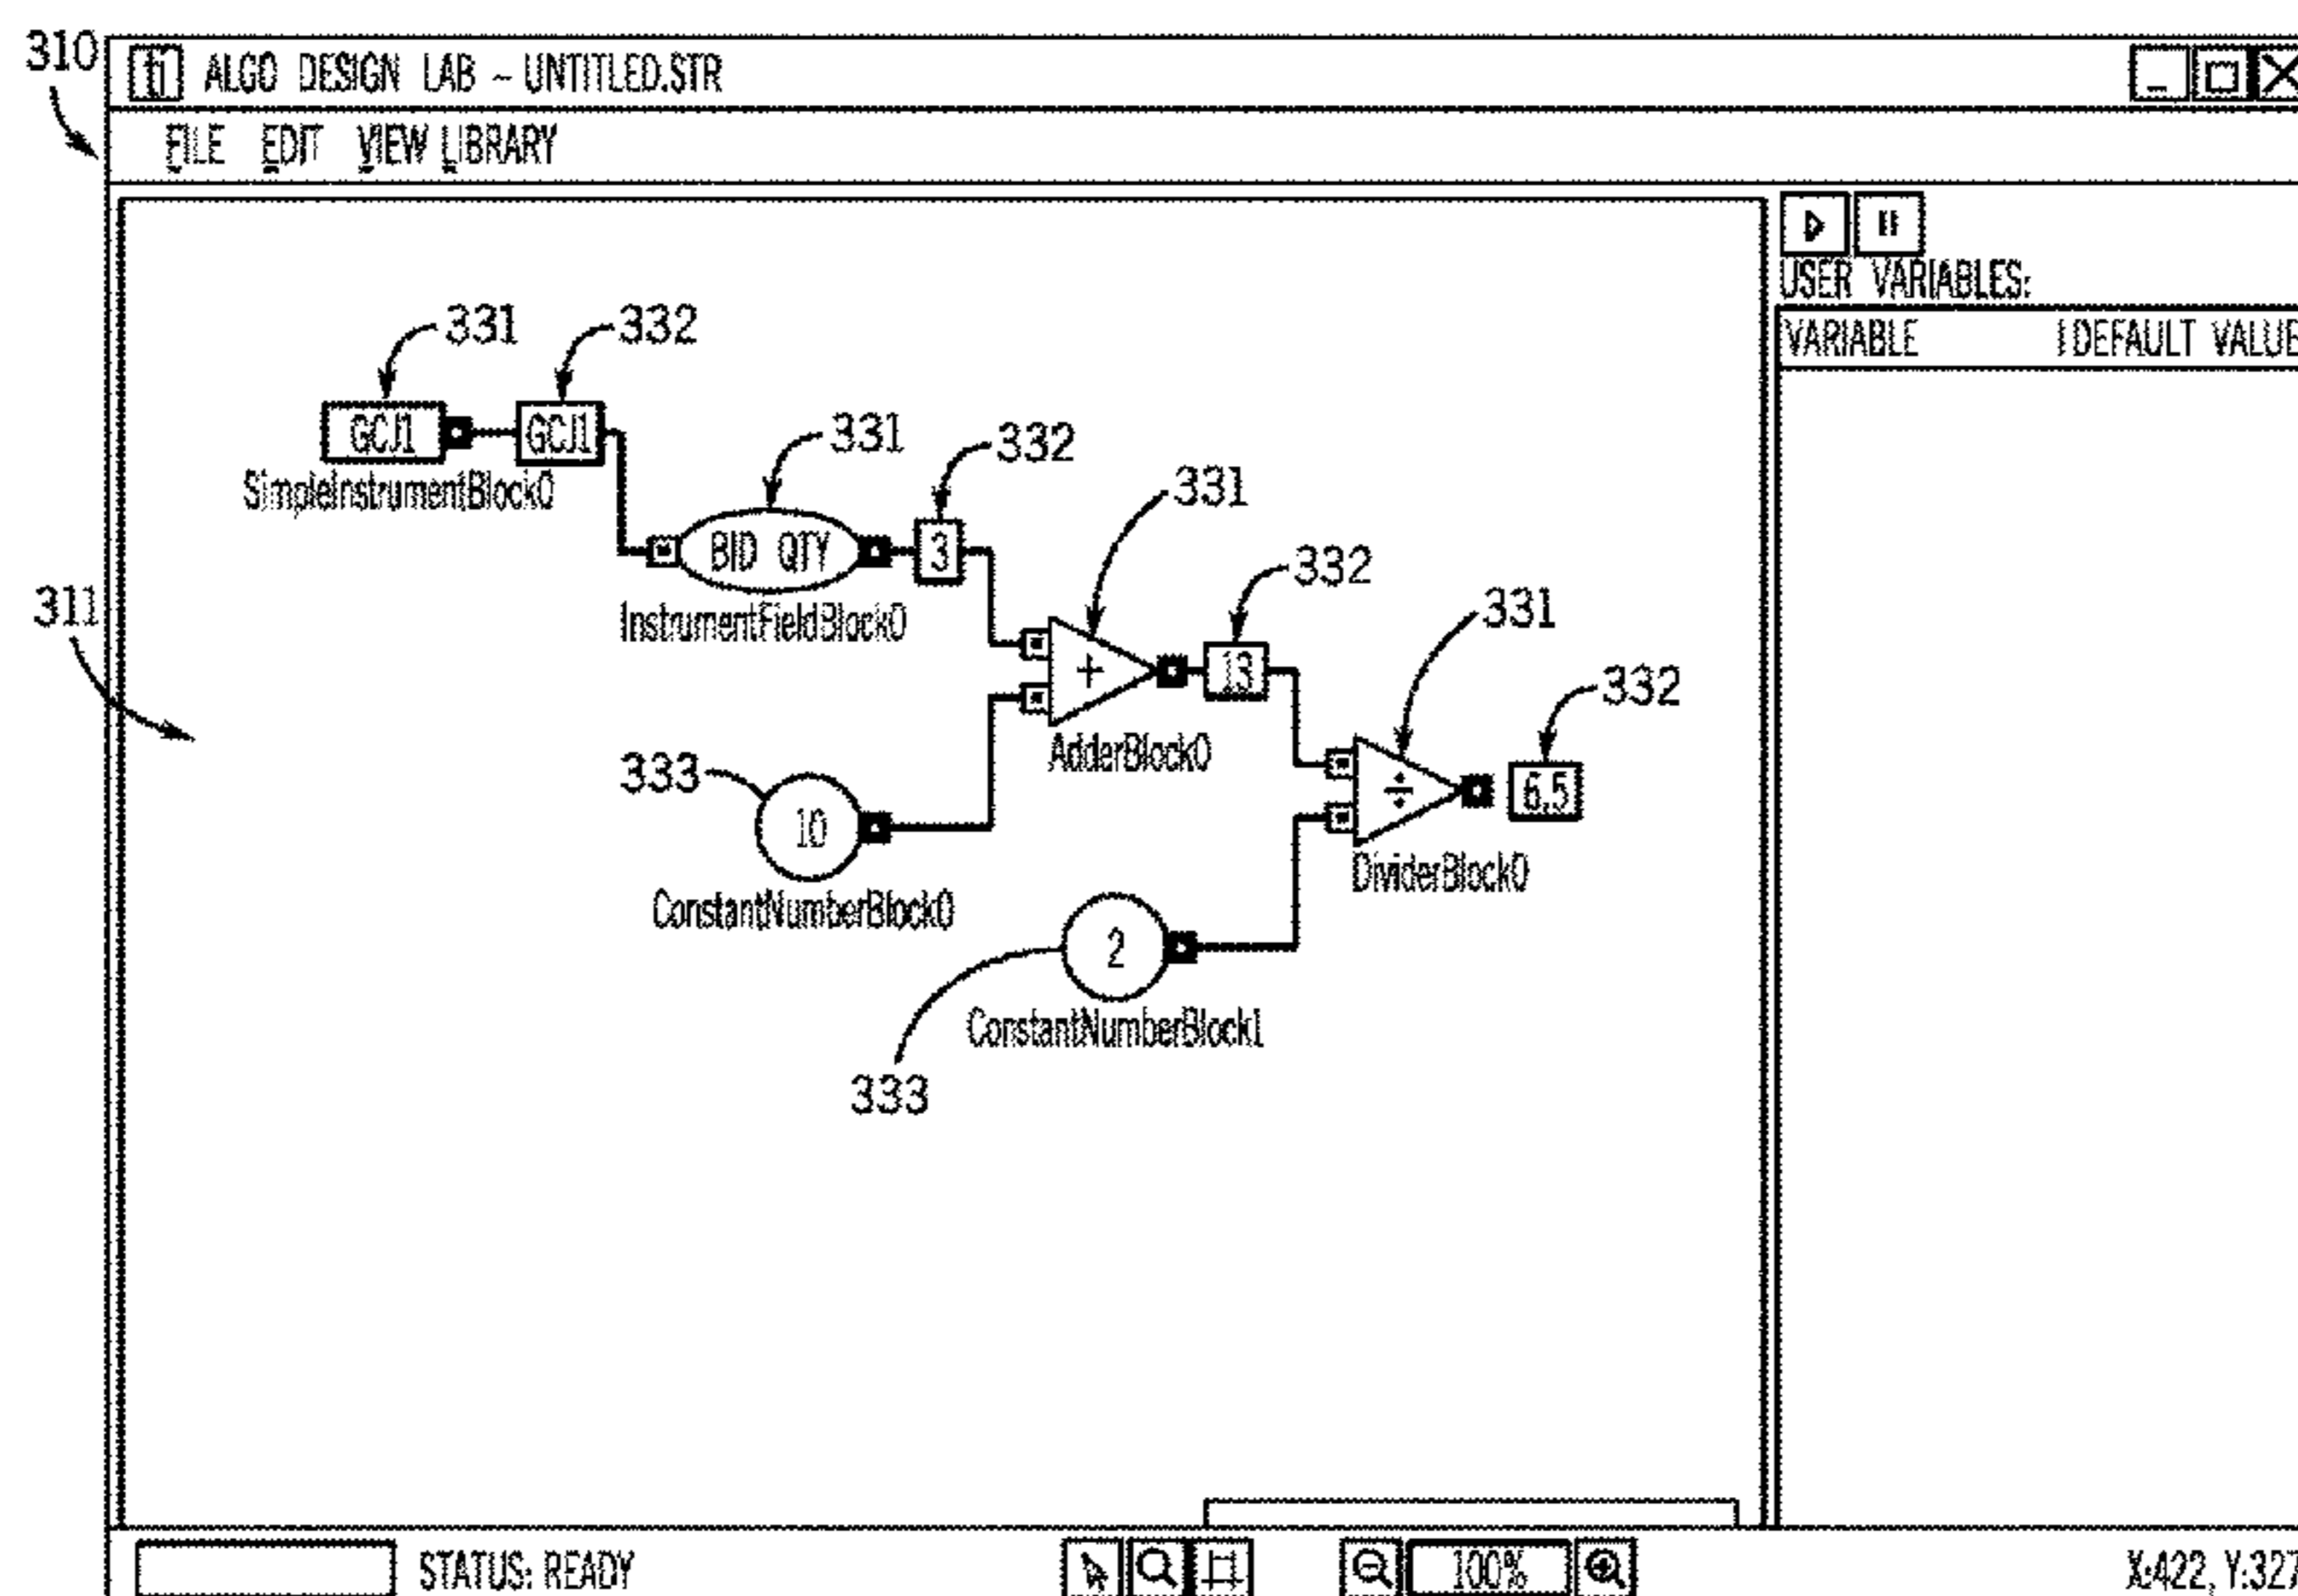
310

ALGO DESIGN LAB - UNTITLED.STR

FILE EDIT VIEW LIBRARY

USER VARIABLES:

| VARIABLE | DEFAULT VALUE |
|---|---|

331 332

GCJ1 GCJ1

SimpleInstrumentBlock0

331 332

BID QTY 3

InstrumentFieldBlock0

331 332

311

+ 13

AdderBlock0

331 332

333

10

÷ 6.5

ConstantNumberBlock0

DividerBlock0

2

ConstantNumberBlock1

333

STATUS: READY

100%

X:422, Y:327